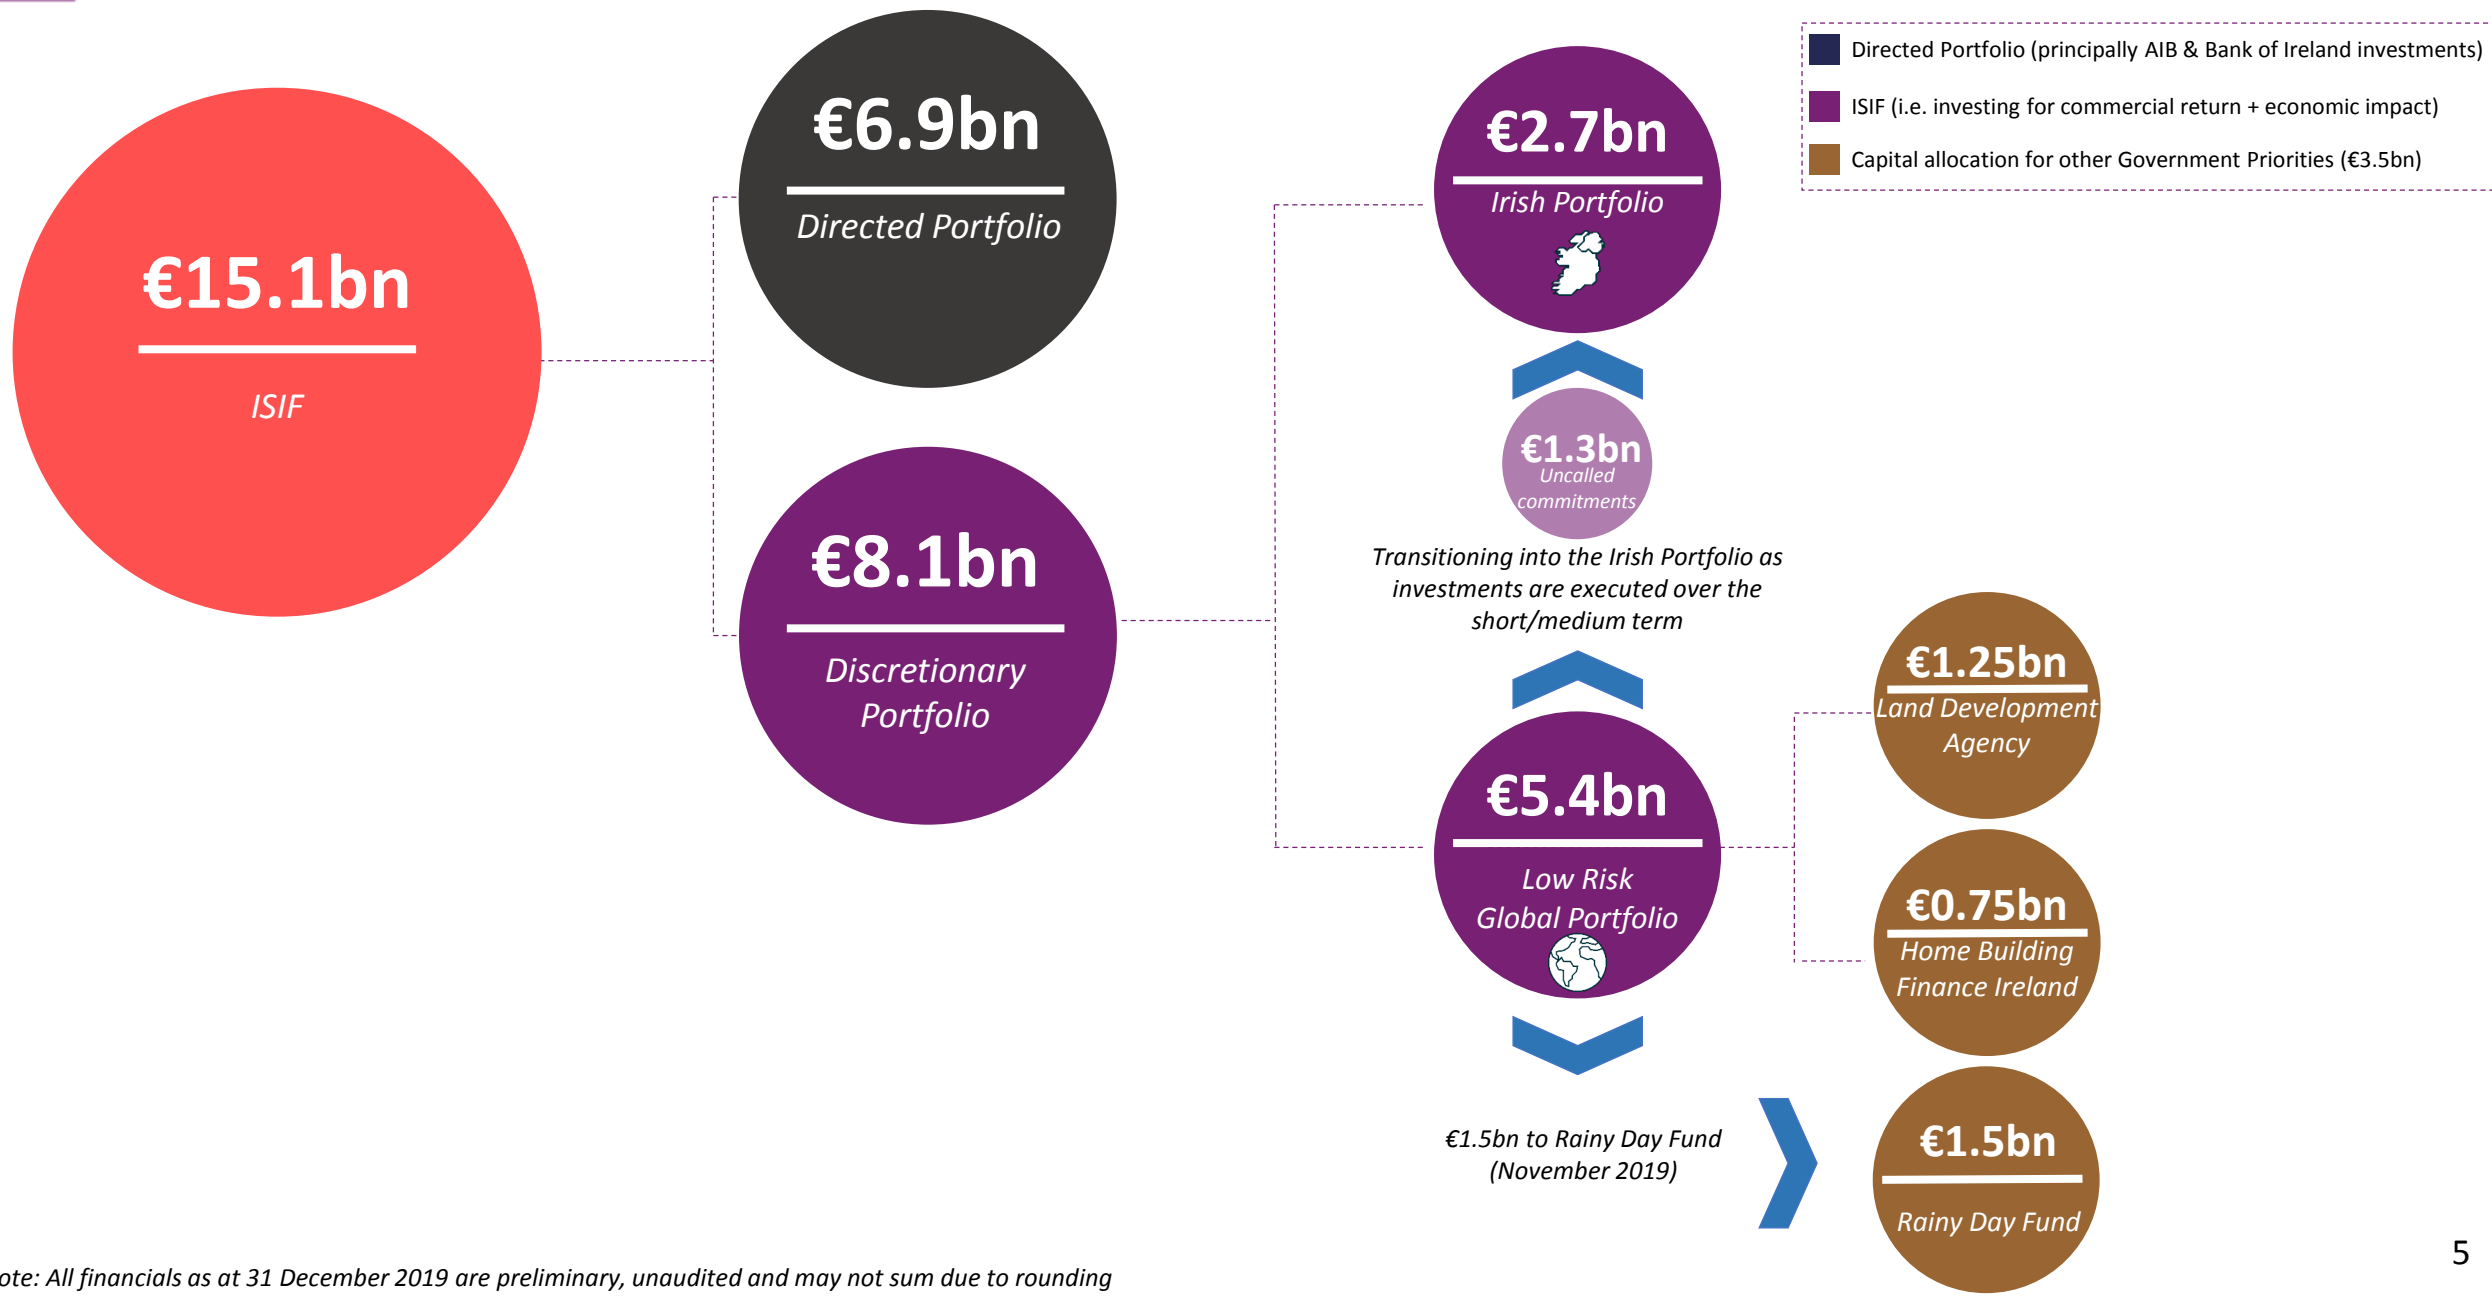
Directed Portfolio (principally AIB & Bank of Ireland investments)
ISIF (i.e. investing for commercial return + economic impact)
Capital allocation for other Government Priorities (€3.5bn)

€15.1bn
ISIF

€6.9bn
Directed Portfolio

€8.1bn
Discretionary Portfolio

€2.7bn
Irish Portfolio

€1.3bn
Uncalled commitments

Transitioning into the Irish Portfolio as investments are executed over the short/medium term

€5.4bn
Low Risk Global Portfolio

€1.25bn
Land Development Agency

€0.75bn
Home Building Finance Ireland

€1.5bn to Rainy Day Fund (November 2019)

€1.5bn
Rainy Day Fund

ote: All financials as at 31 December 2019 are preliminary, unaudited and may not sum due to rounding

5